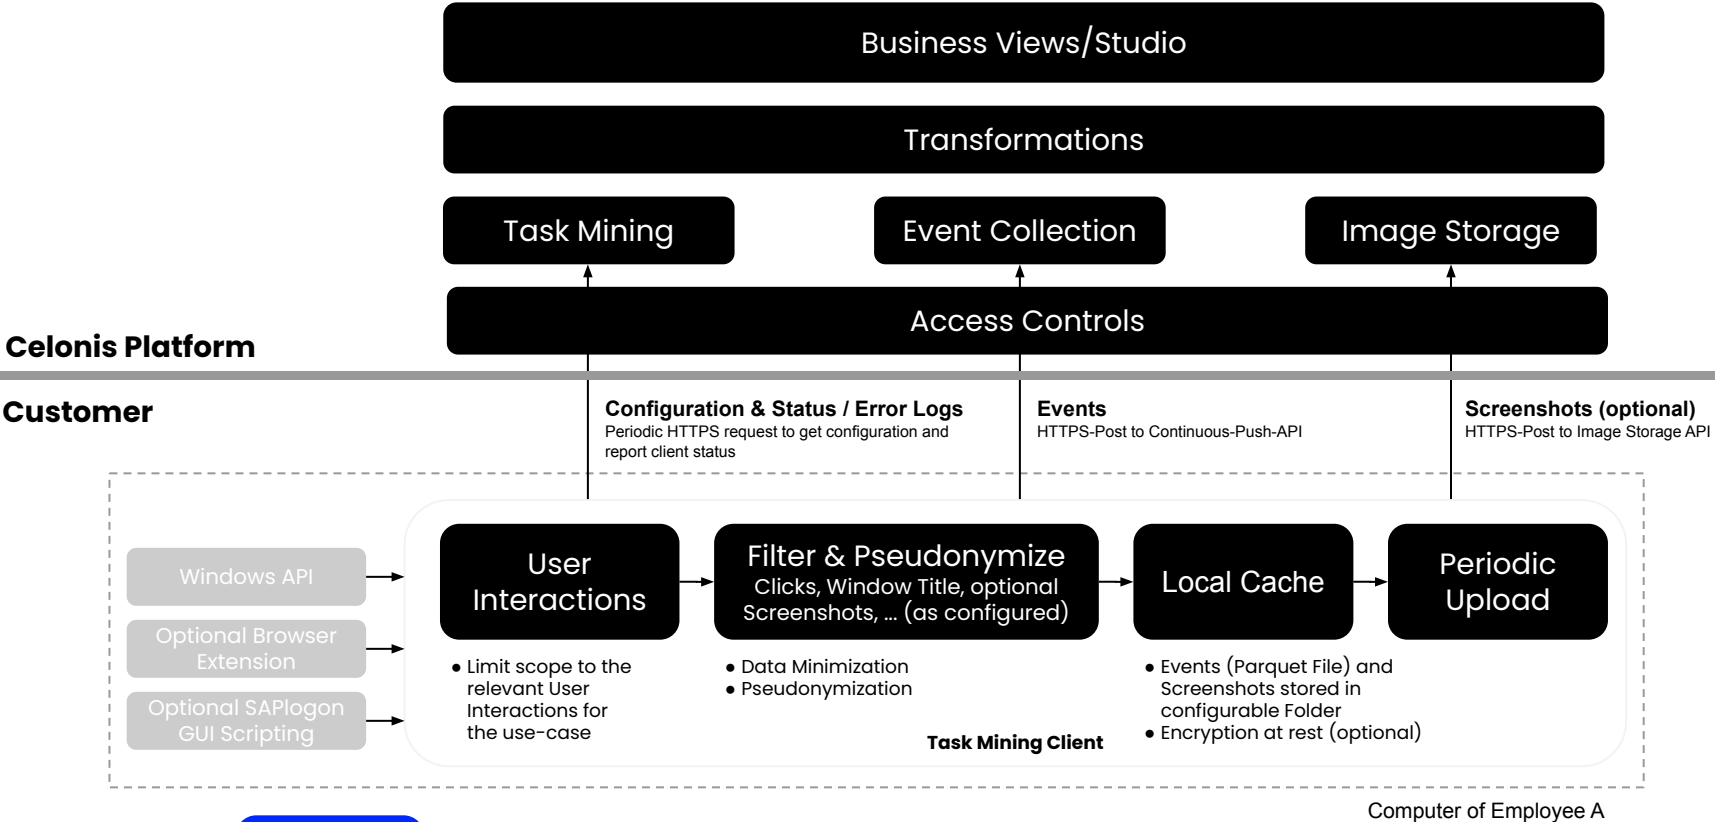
Business Views/Studio

Transformations

Task Mining

Event Collection

Image Storage

Access Controls

Celonis Platform

Customer

**Configuration & Status / Error Logs**
Periodic HTTPS request to get configuration and report client status

**Events**
HTTPS-Post to Continuous-Push-API

**Screenshots (optional)**
HTTPS-Post to Image Storage API

Windows API

Optional Browser Extension

Optional SAPlogon GUI Scripting

User Interactions

Filter & Pseudonymize
Clicks, Window Title, optional Screenshots, ... (as configured)

Local Cache

Periodic Upload

• Limit scope to the relevant User Interactions for the use-case

• Data Minimization
• Pseudonymization

• Events (Parquet File) and Screenshots stored in configurable Folder
• Encryption at rest (optional)

Task Mining Client

Computer of Employee A